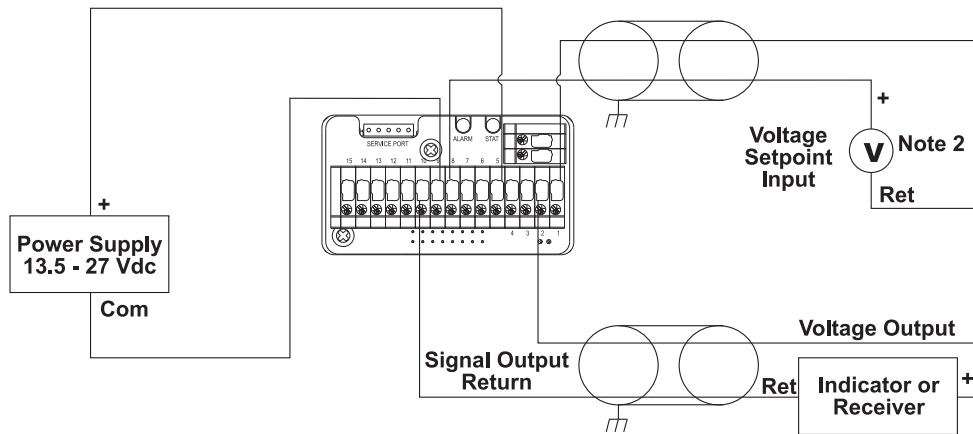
SERVICE PORT

ALARM

STAT

15 14 13 12 11 10 9 8 7 6 5

4 3 2 1

+

Voltage Setpoint Input

V

Note 2

Ret

+

Power Supply 13.5 - 27 Vdc

Com

Voltage Output

Signal Output Return

Ret

Indicator or Receiver

+